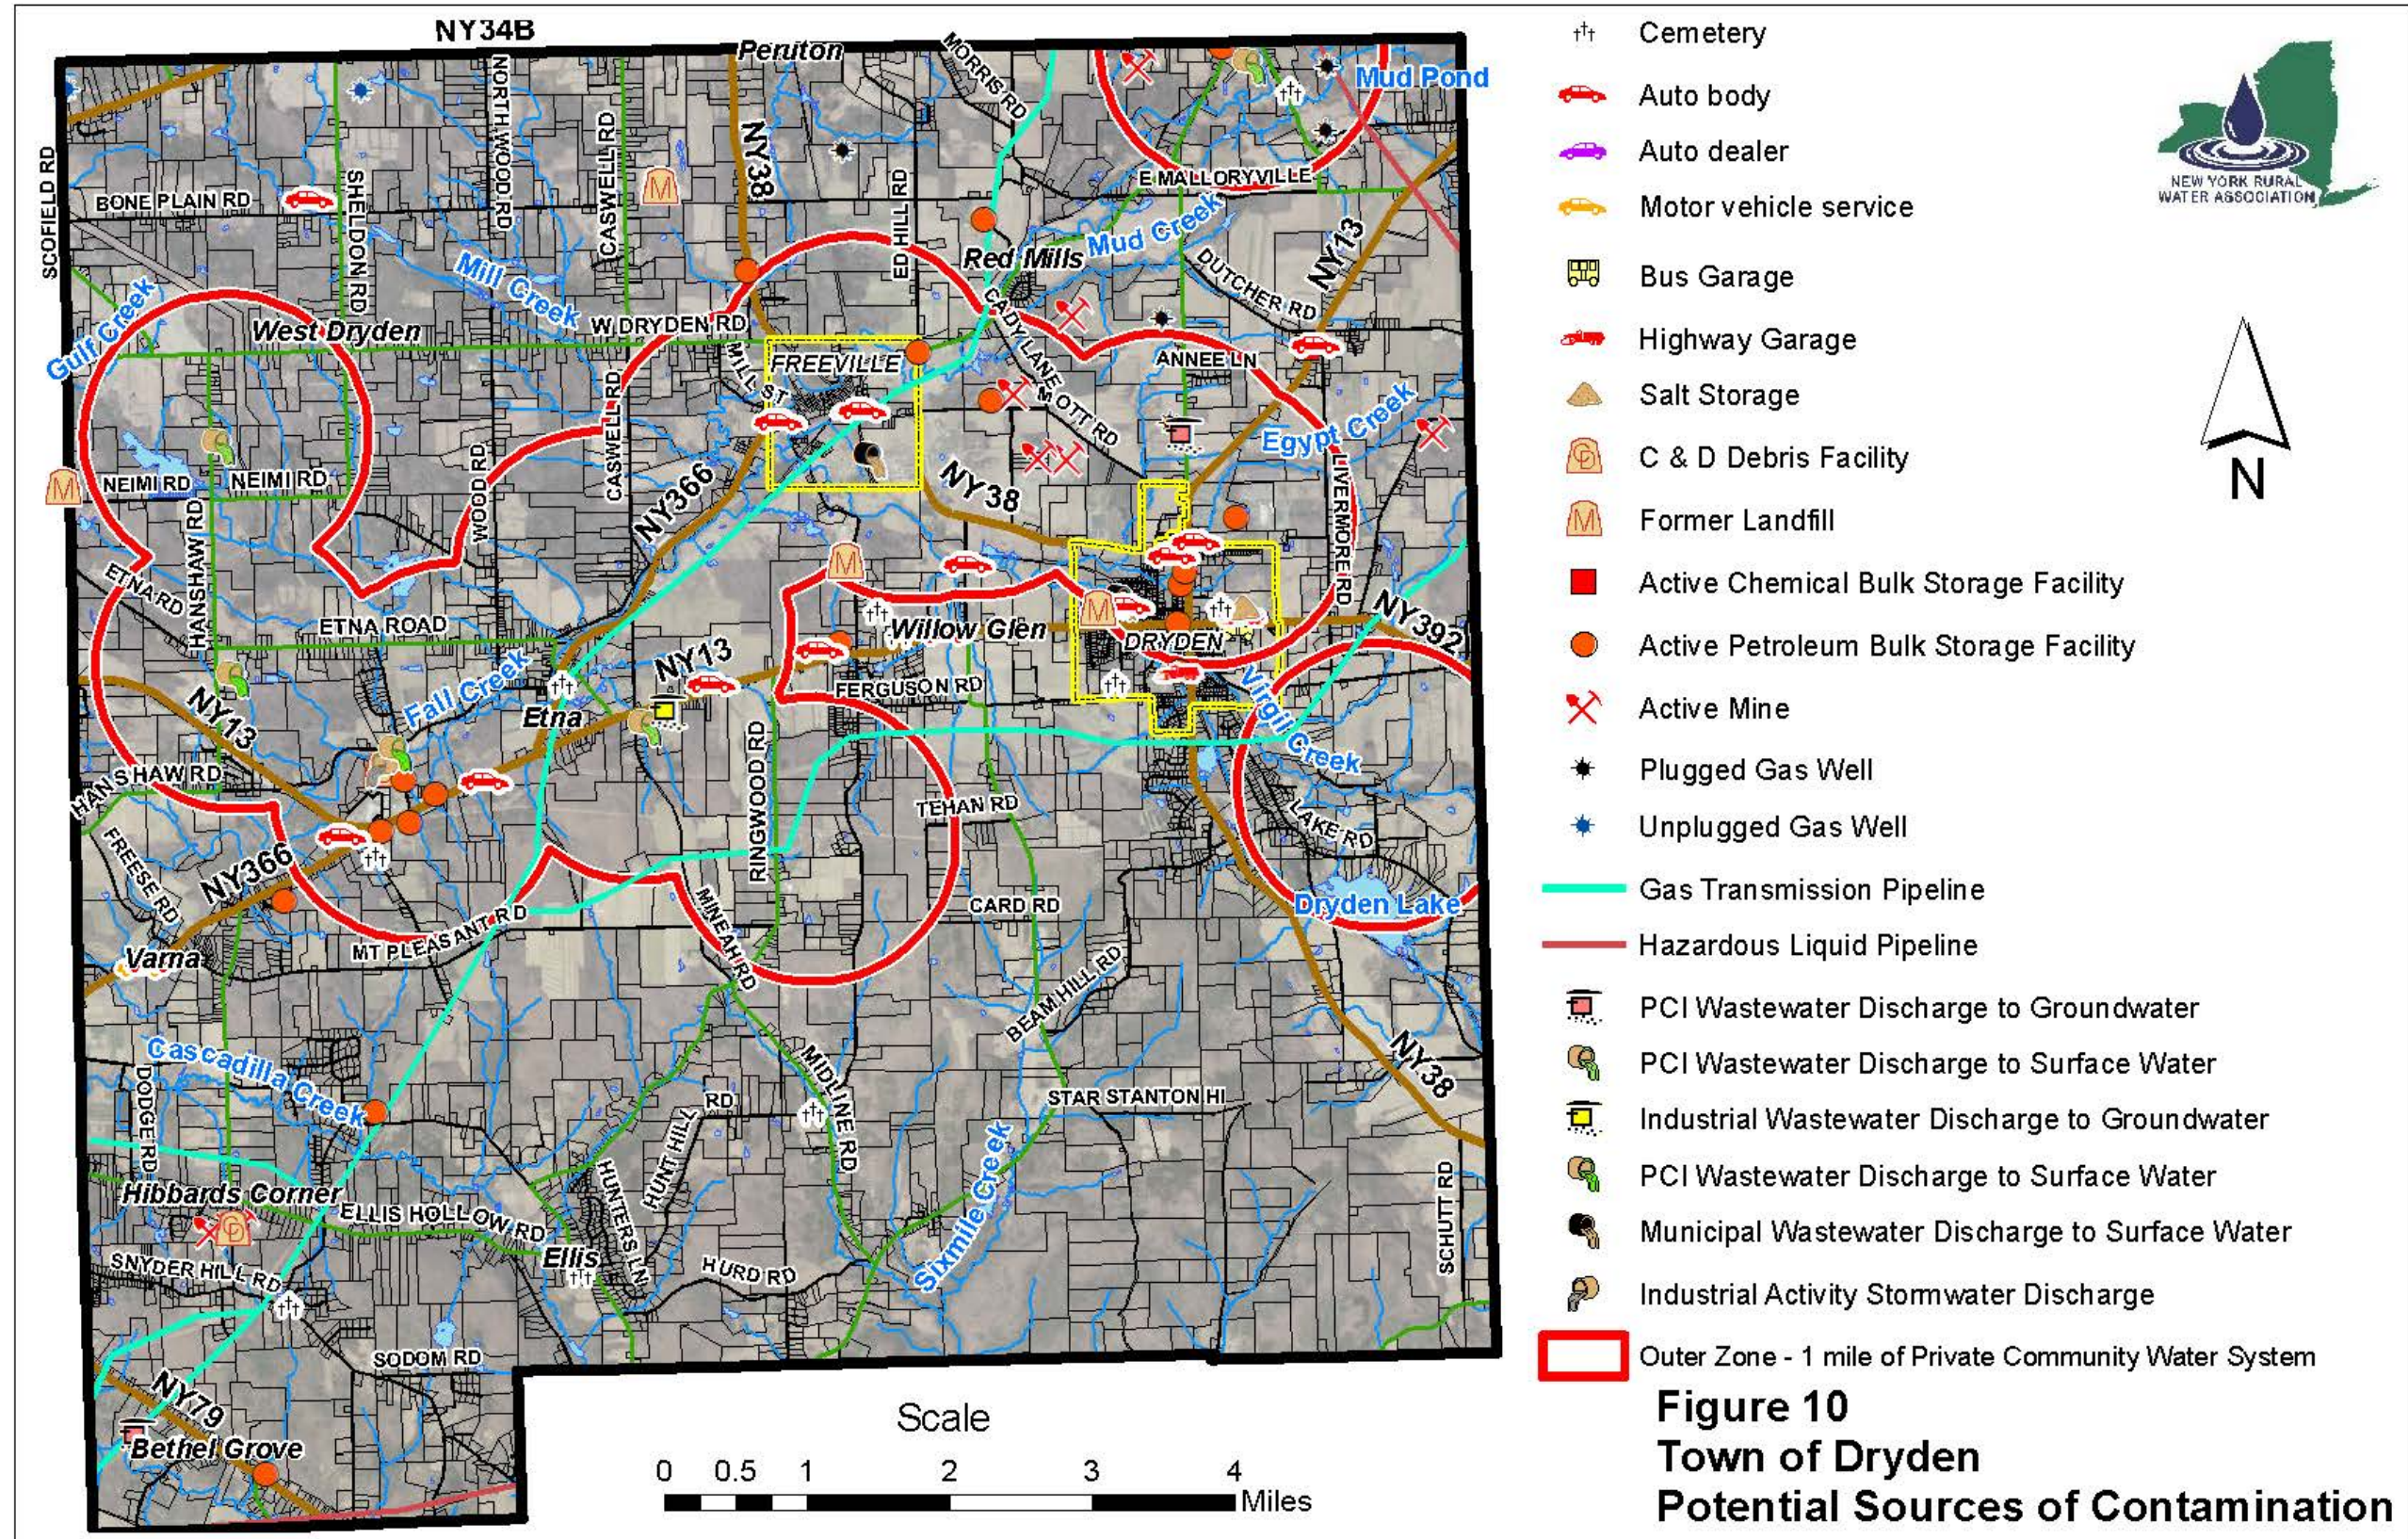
NY34B
Peruton
MORRIS RD
Mud Pond
NORTHWOOD RD
CASWELL RD
NY38
ED HILL RD
E MALLORYVILLE
SCOFIELD RD
BONE PLAIN RD
SHELDON RD
Mud Creek
Red Mills
DUTCHER RD
NY13
Mill Creek
Gulf Creek
West Dryden
W DRYDEN RD
CADY LANE
FREEVILLE
MILL ST
ANNEE LN
MOTT RD
Egypt Creek
NEIMI RD
NEIMI RD
WOOD RD
CASWELL RD
NY366
NY38
LIVERMORE RD
HANSHAW RD
ETNA RD
ETNA ROAD
Willow Glen
DRYDEN
NY392
NY13
Fall Creek
Etna
NY13
FERGUSON RD
Virgil Creek
HANSHAW RD
RINGWOOD RD
TEHAN RD
LAKE RD
FREESE RD
NY366
MINEAH RD
CARD RD
Dryden Lake
Varna
MT PLEASANT RD
BEAM HILL RD
MIDLINE RD
NY38
Cascadilla Creek
DODGE RD
HUNT HILL RD
STAR STANTON HI
Sixmile Creek
Hibbards Corner
ELLIS HOLLOW RD
HUNTERS LN
SCHUTT RD
SNYDER HILL RD
Ellis
HURD RD
SODOM RD
NY79
Bethel Grove
Scale
0 0.5 1 2 3 4 Miles

Cemetery
Auto body
Auto dealer
Motor vehicle service
Bus Garage
Highway Garage
Salt Storage
C & D Debris Facility
Former Landfill
Active Chemical Bulk Storage Facility
Active Petroleum Bulk Storage Facility
Active Mine
Plugged Gas Well
Unplugged Gas Well
Gas Transmission Pipeline
Hazardous Liquid Pipeline
PCI Wastewater Discharge to Groundwater
PCI Wastewater Discharge to Surface Water
Industrial Wastewater Discharge to Groundwater
PCI Wastewater Discharge to Surface Water
Municipal Wastewater Discharge to Surface Water
Industrial Activity Stormwater Discharge
Outer Zone - 1 mile of Private Community Water System

NEW YORK RURAL WATER ASSOCIATION
N

Figure 10
Town of Dryden
Potential Sources of Contamination